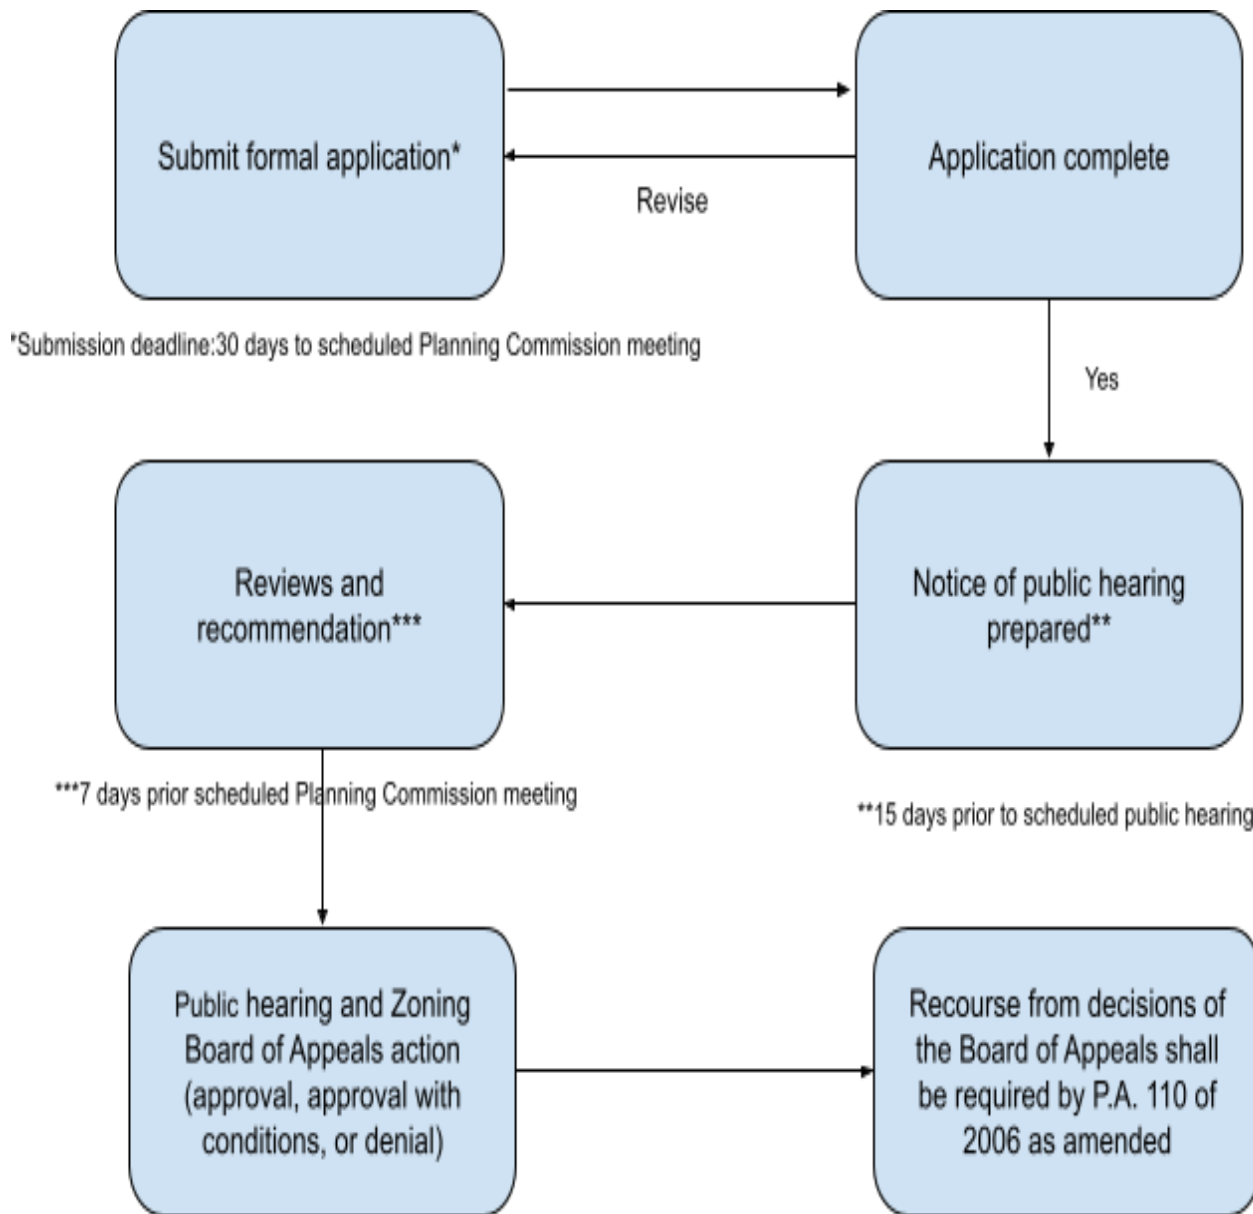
Submit formal application*

Revise

Application complete

*Submission deadline:30 days to scheduled Planning Commission meeting

Yes

Reviews and recommendation***

Notice of public hearing prepared**

***7 days prior scheduled Planning Commission meeting

**15 days prior to scheduled public hearing

Public hearing and Zoning Board of Appeals action (approval, approval with conditions, or denial)

Recourse from decisions of the Board of Appeals shall be required by P.A. 110 of 2006 as amended